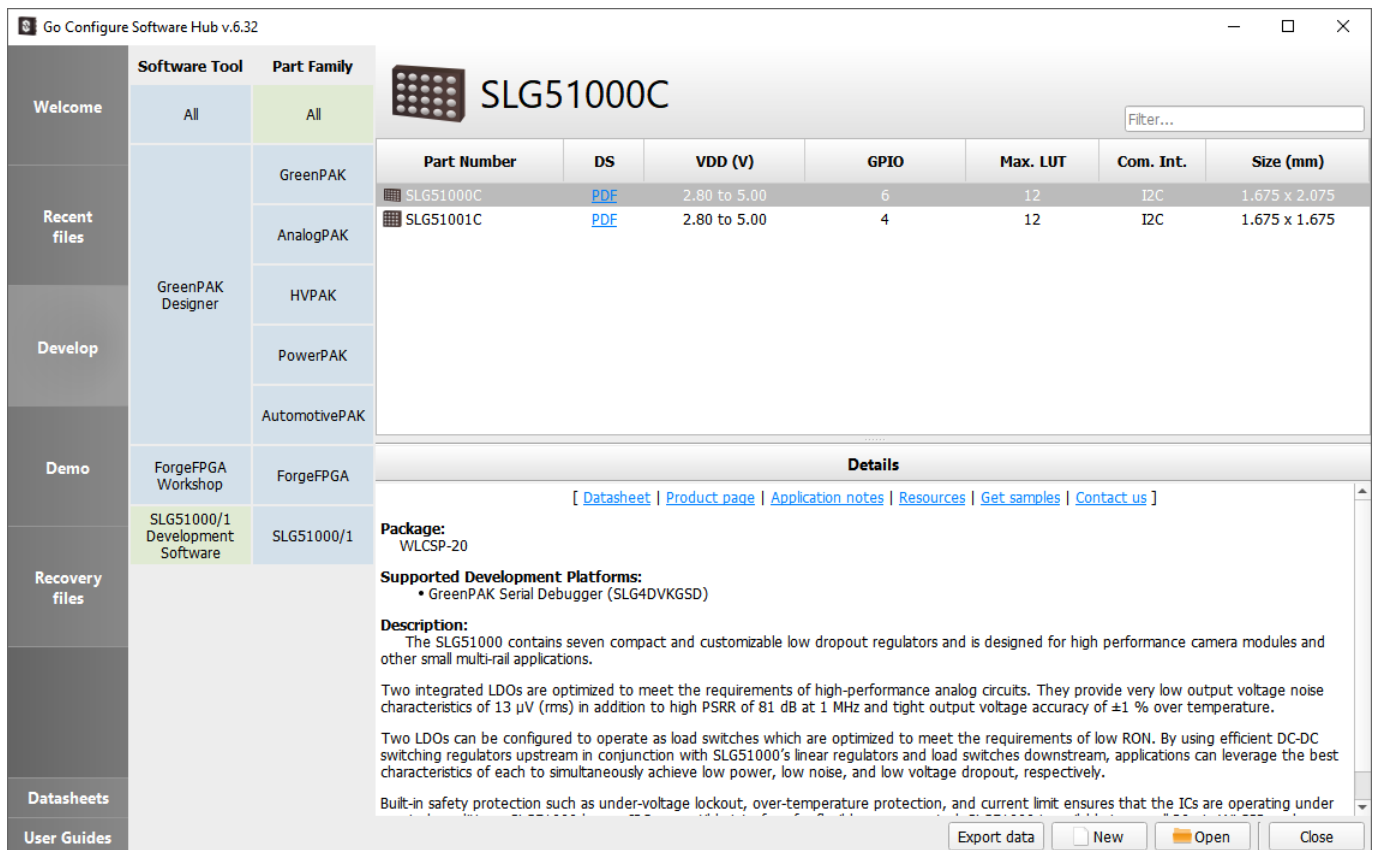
Go Configure Software Hub v.6.32

Welcome

Recent files

Develop

Demo

Recovery files

Datasheets

User Guides

Software Tool | Part Family

All | All

GreenPAK Designer

GreenPAK

AnalogPAK

HVPAK

PowerPAK

AutomotivePAK

ForgeFPGA Workshop | ForgeFPGA

SLG51000/1 Development Software | SLG51000/1

SLG51000C

Filter...

| Part Number | DS | VDD (V) | GPIO | Max. LUT | Com. Int. | Size (mm) |
|---|---|---|---|---|---|---|
| SLG51000C | PDF | 2.80 to 5.00 | 6 | 12 | I2C | 1.675 x 2.075 |
| SLG51001C | PDF | 2.80 to 5.00 | 4 | 12 | I2C | 1.675 x 1.675 |

Details

[ Datasheet | Product page | Application notes | Resources | Get samples | Contact us ]

Package:
WLCSP-20

Supported Development Platforms:
• GreenPAK Serial Debugger (SLG4DVKGSD)

Description:
The SLG51000 contains seven compact and customizable low dropout regulators and is designed for high performance camera modules and other small multi-rail applications.

Two integrated LDOs are optimized to meet the requirements of high-performance analog circuits. They provide very low output voltage noise characteristics of 13 µV (rms) in addition to high PSRR of 81 dB at 1 MHz and tight output voltage accuracy of ±1 % over temperature.

Two LDOs can be configured to operate as load switches which are optimized to meet the requirements of low RON. By using efficient DC-DC switching regulators upstream in conjunction with SLG51000's linear regulators and load switches downstream, applications can leverage the best characteristics of each to simultaneously achieve low power, low noise, and low voltage dropout, respectively.

Built-in safety protection such as under-voltage lockout, over-temperature protection, and current limit ensures that the ICs are operating under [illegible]

Export data | New | Open | Close